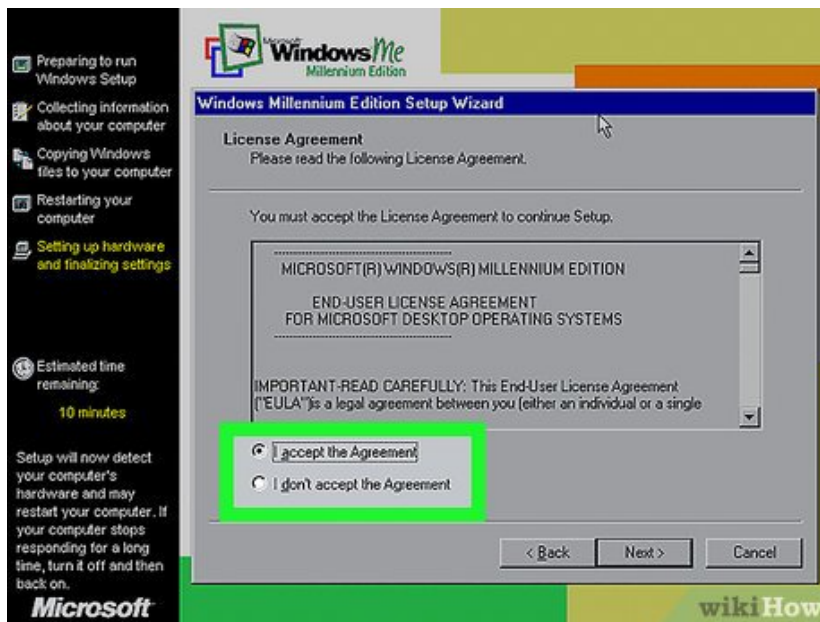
Preparing to run Windows Setup

Collecting information about your computer

Copying Windows files to your computer

Restarting your computer

Setting up hardware and finalizing settings

Estimated time remaining:

10 minutes

Setup will now detect your computer's hardware and may restart your computer. If your computer stops responding for a long time, turn it off and then back on.

Microsoft

Microsoft Windows Me Millennium Edition

Windows Millennium Edition Setup Wizard

License Agreement

Please read the following License Agreement.

You must accept the License Agreement to continue Setup.

MICROSOFT(R) WINDOWS(R) MILLENNIUM EDITION

END-USER LICENSE AGREEMENT
FOR MICROSOFT DESKTOP OPERATING SYSTEMS

IMPORTANT-READ CAREFULLY: This End-User License Agreement ("EULA")is a legal agreement between you (either an individual or a single

I accept the Agreement

I don't accept the Agreement

< Back

Next >

Cancel

wikiHow